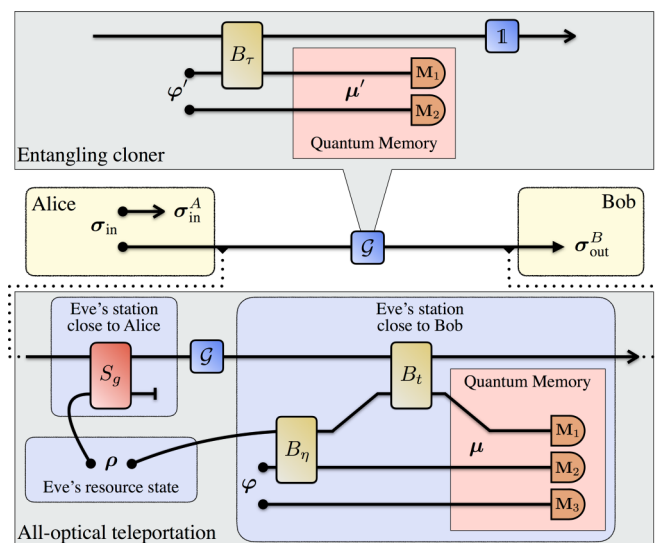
$B_\tau$

$\mathbb{1}$

$\boldsymbol{\varphi}'$

$\boldsymbol{\mu}'$

$\mathbf{M}_1$

$\mathbf{M}_2$

Quantum Memory

Entangling cloner

Alice

$\boldsymbol{\sigma}_{\text{in}}$

$\boldsymbol{\sigma}_{\text{in}}^{A}$

$\mathcal{G}$

Bob

$\boldsymbol{\sigma}_{\text{out}}^{B}$

Eve's station close to Alice

$S_g$

$\mathcal{G}$

Eve's station close to Bob

$B_t$

Quantum Memory

$B_\eta$

$\boldsymbol{\mu}$

$\mathbf{M}_1$

$\boldsymbol{\rho}$

$\mathbf{M}_2$

$\boldsymbol{\varphi}$

Eve's resource state

$\mathbf{M}_3$

All-optical teleportation